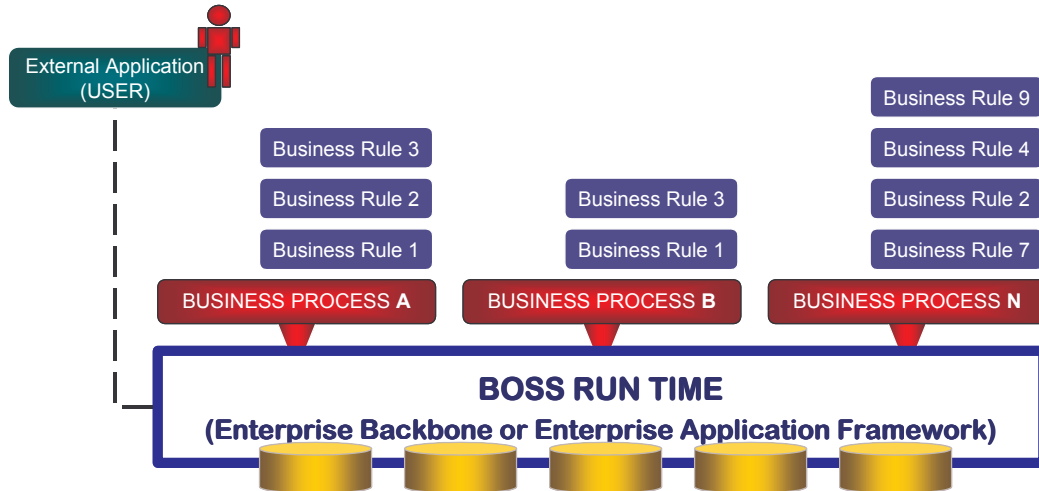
External Application
(USER)

Business Rule 3
Business Rule 2
Business Rule 1
BUSINESS PROCESS **A**

Business Rule 3
Business Rule 1
BUSINESS PROCESS **B**

Business Rule 9
Business Rule 4
Business Rule 2
Business Rule 7
BUSINESS PROCESS **N**

BOSS RUN TIME
(Enterprise Backbone or Enterprise Application Framework)